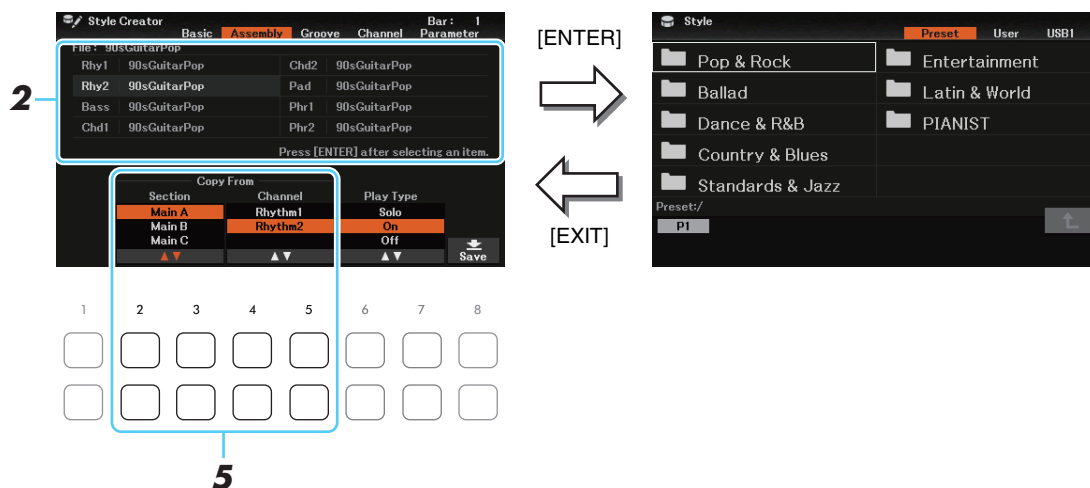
Style Creator

Bar : 1

Basic Assembly Groove Channel Parameter

File : 90sGuitarPop

| | | | |
|---|---|---|---|
| Rhy1 | 90sGuitarPop | Chd2 | 90sGuitarPop |
| Rhy2 | 90sGuitarPop | Pad | 90sGuitarPop |
| Bass | 90sGuitarPop | Phr1 | 90sGuitarPop |
| Chd1 | 90sGuitarPop | Phr2 | 90sGuitarPop |

Press [ENTER] after selecting an item.

2

Copy From

| Section | Channel | Play Type |
|---|---|---|
| Main A | Rhythm1 | Solo |
| Main B | Rhythm2 | On |
| Main C | | Off |

Save

1 2 3 4 5 6 7 8

5

[ENTER]

[EXIT]

Style

Preset User USB1

Pop & Rock

Entertainment

Ballad

Latin & World

Dance & R&B

PIANIST

Country & Blues

Standards & Jazz

Preset:/

P1